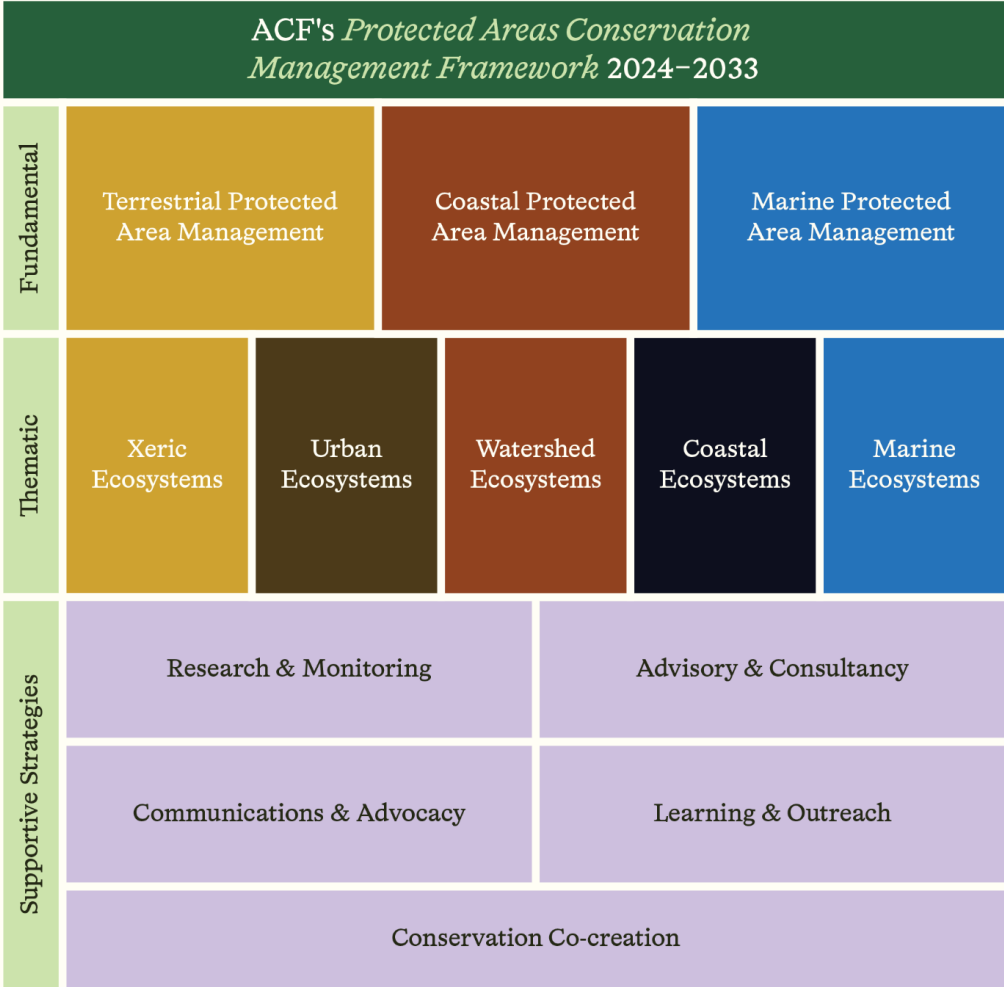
ACF's Protected Areas Conservation Management Framework 2024–2033

Fundamental

Terrestrial Protected Area Management

Coastal Protected Area Management

Marine Protected Area Management

Thematic

Xeric Ecosystems

Urban Ecosystems

Watershed Ecosystems

Coastal Ecosystems

Marine Ecosystems

Supportive Strategies

Research & Monitoring

Advisory & Consultancy

Communications & Advocacy

Learning & Outreach

Conservation Co-creation